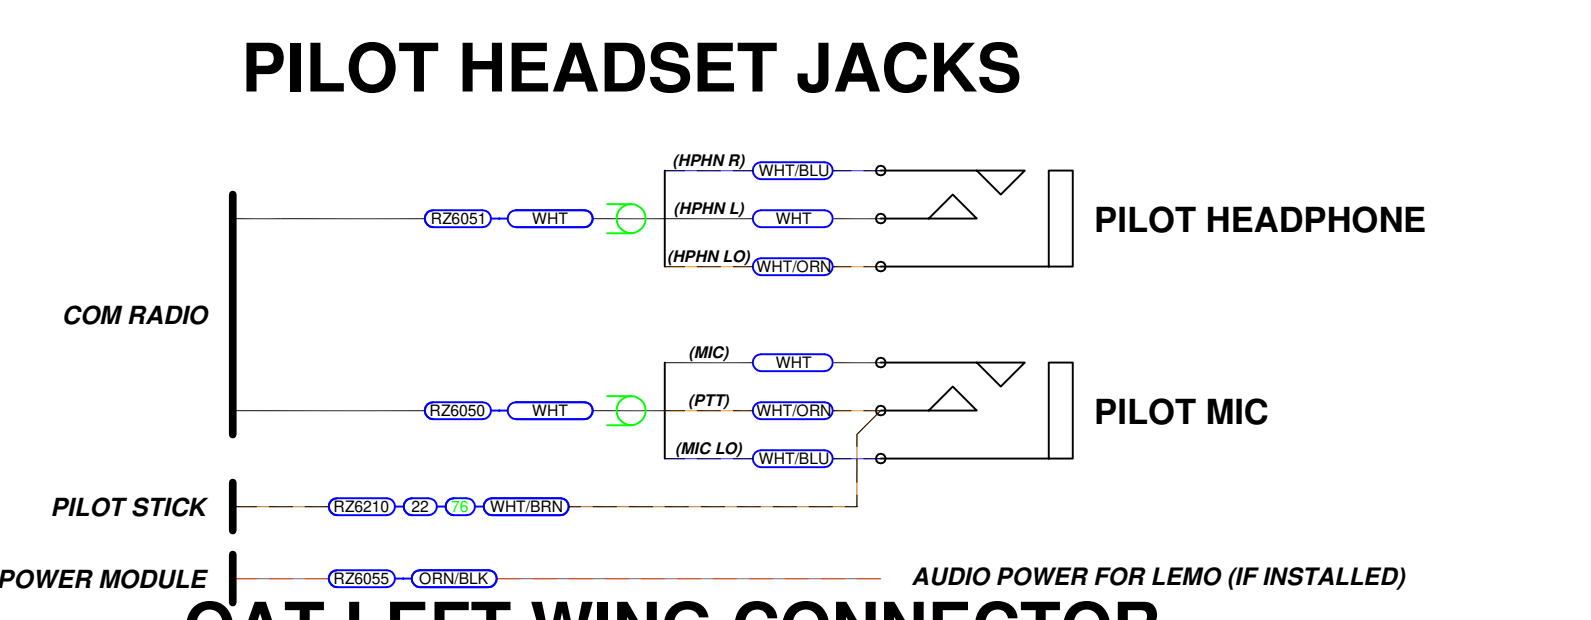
PILOT HEADSET JACKS

COM RADIO

RZ6051 WHT

(HPHN R) WHT/BLU
(HPHN L) WHT
(HPHN LO) WHT/ORN

PILOT HEADPHONE

RZ6050 WHT

(MIC) WHT
(PTT) WHT/ORN
(MIC LO) WHT/BLU

PILOT MIC

PILOT STICK RZ6210 22 76 WHT/BRN

POWER MODULE RZ6055 ORN/BLK

AUDIO POWER FOR LEMO (IF INSTALLED)

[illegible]